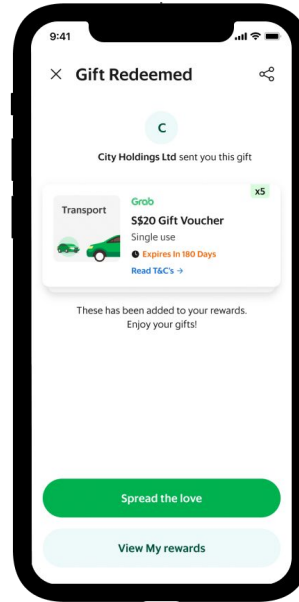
9:41

Gift Redeemed

C

City Holdings Ltd sent you this gift

x5

Transport

Grab

S$20 Gift Voucher

Single use

Expires In 180 Days

Read T&C's →

These has been added to your rewards. Enjoy your gifts!

Spread the love

View My rewards